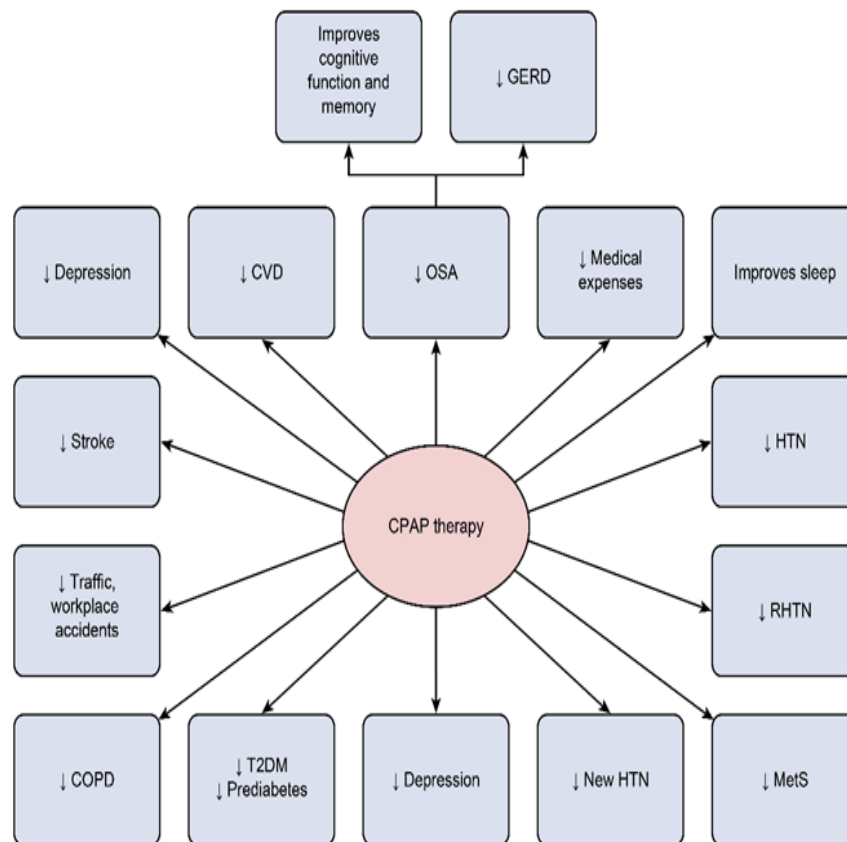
Improves cognitive function and memory

↓ GERD

↓ Depression

↓ CVD

↓ OSA

↓ Medical expenses

Improves sleep

↓ Stroke

CPAP therapy

↓ HTN

↓ Traffic, workplace accidents

↓ RHTN

↓ COPD

↓ T2DM
↓ Prediabetes

↓ Depression

↓ New HTN

↓ MetS